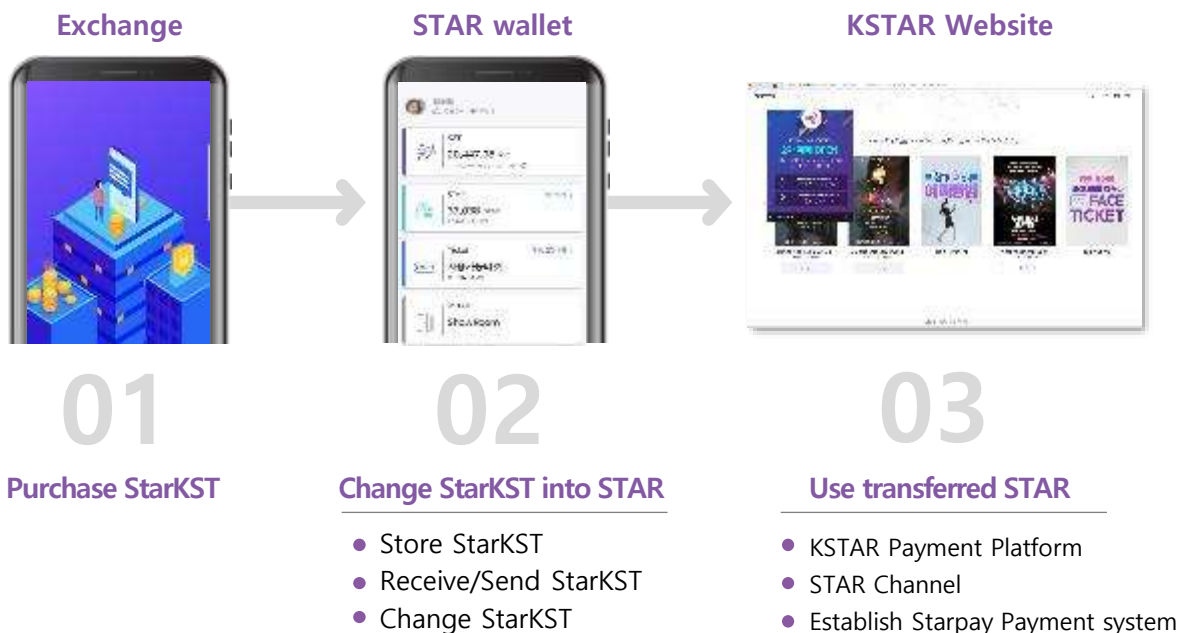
Exchange

STAR wallet

KSTAR Website

Show Room

FACE TICKET

01

Purchase StarKST

02

Change StarKST into STAR

- Store StarKST
- Receive/Send StarKST
- Change StarKST

03

Use transferred STAR

- KSTAR Payment Platform
- STAR Channel
- Establish Starpay Payment system